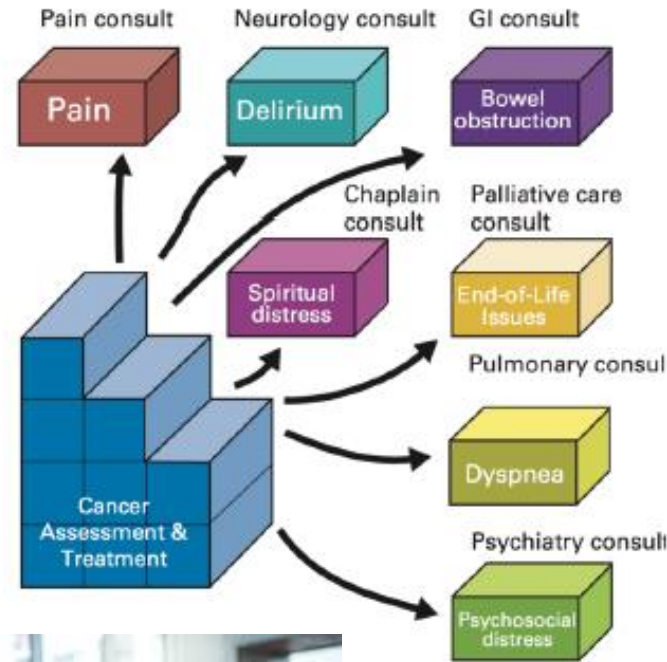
Pain consult

Pain

Neurology consult

Delirium

GI consult

Bowel obstruction

Chaplain consult

Spiritual distress

Palliative care consult

End-of-Life Issues

Pulmonary consul

Dyspnea

Psychiatry consult

Psychosocial distress

Cancer Assessment & Treatment